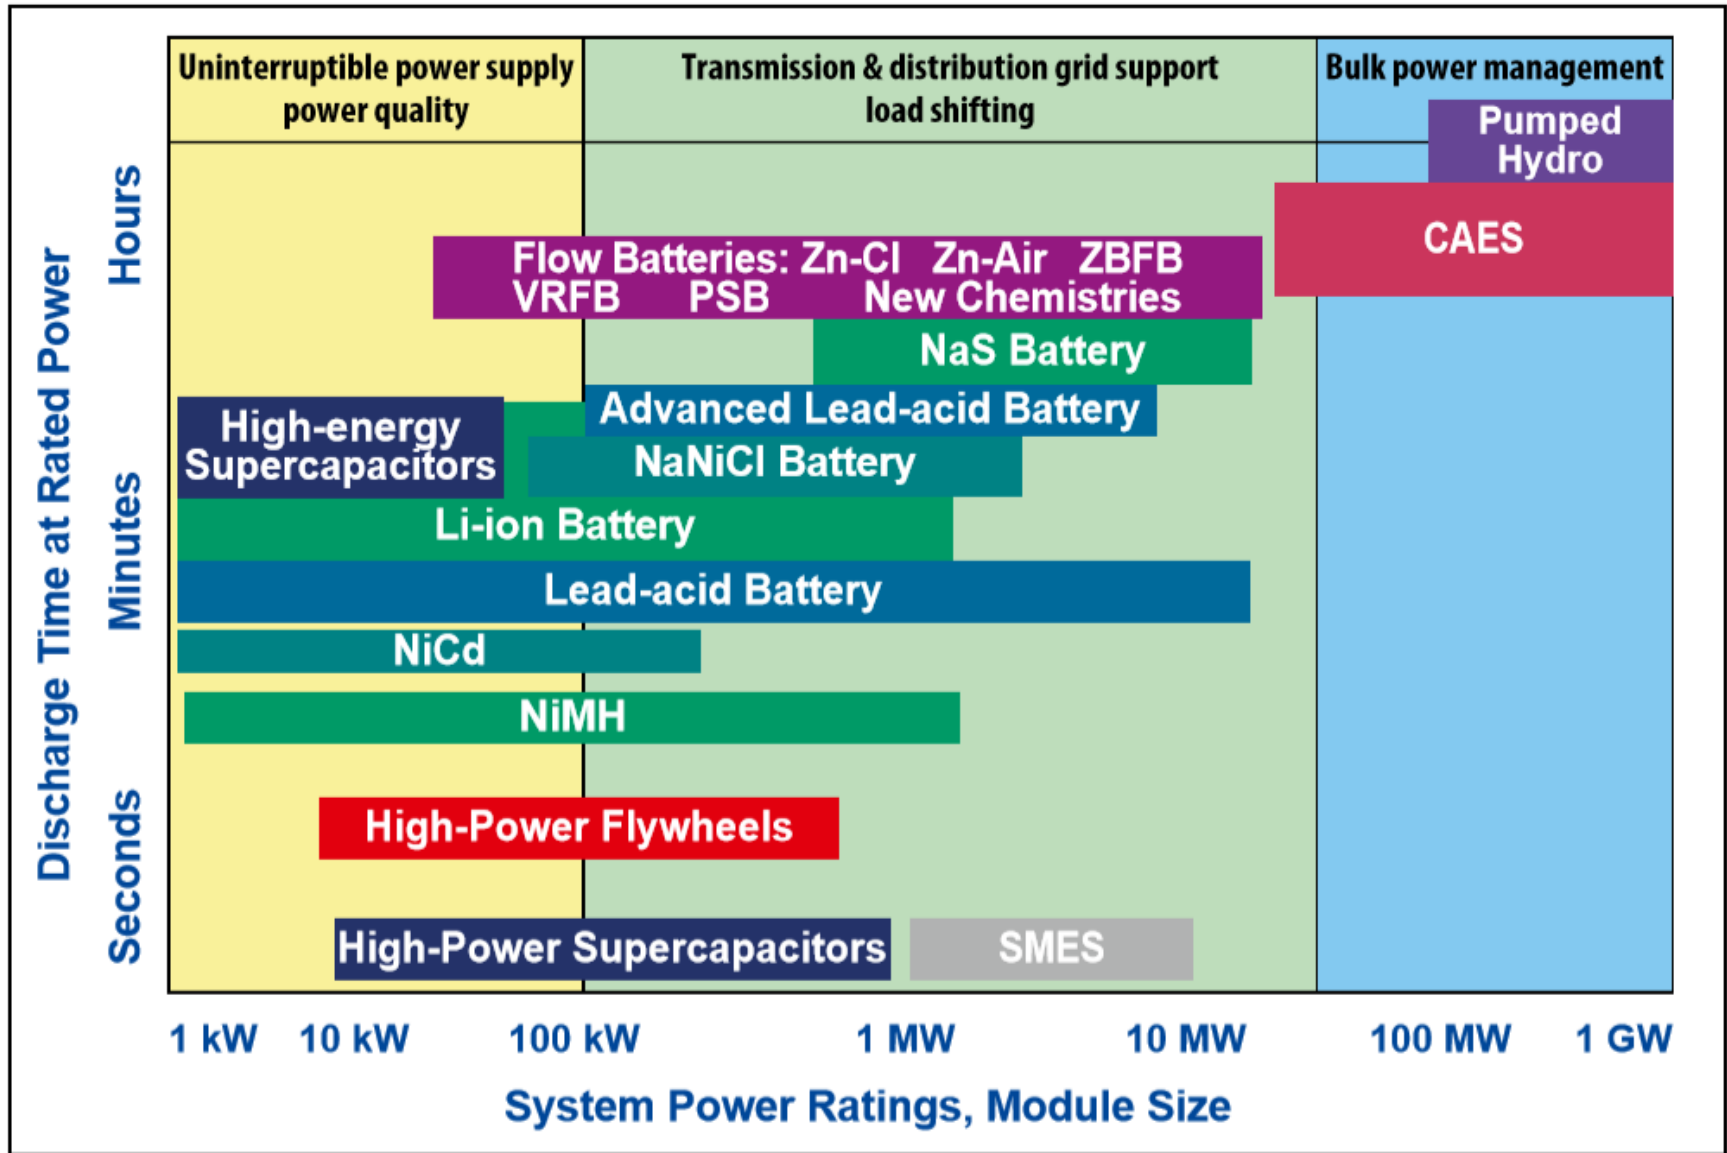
Uninterruptible power supply power quality

Transmission & distribution grid support load shifting

Bulk power management

Pumped Hydro

CAES

Flow Batteries: Zn-Cl Zn-Air ZBFB VRFB PSB New Chemistries

NaS Battery

Advanced Lead-acid Battery

High-energy Supercapacitors

NaNiCl Battery

Li-ion Battery

Lead-acid Battery

NiCd

NiMH

High-Power Flywheels

High-Power Supercapacitors

SMES

Discharge Time at Rated Power

Hours

Minutes

Seconds

1 kW 10 kW 100 kW 1 MW 10 MW 100 MW 1 GW

System Power Ratings, Module Size